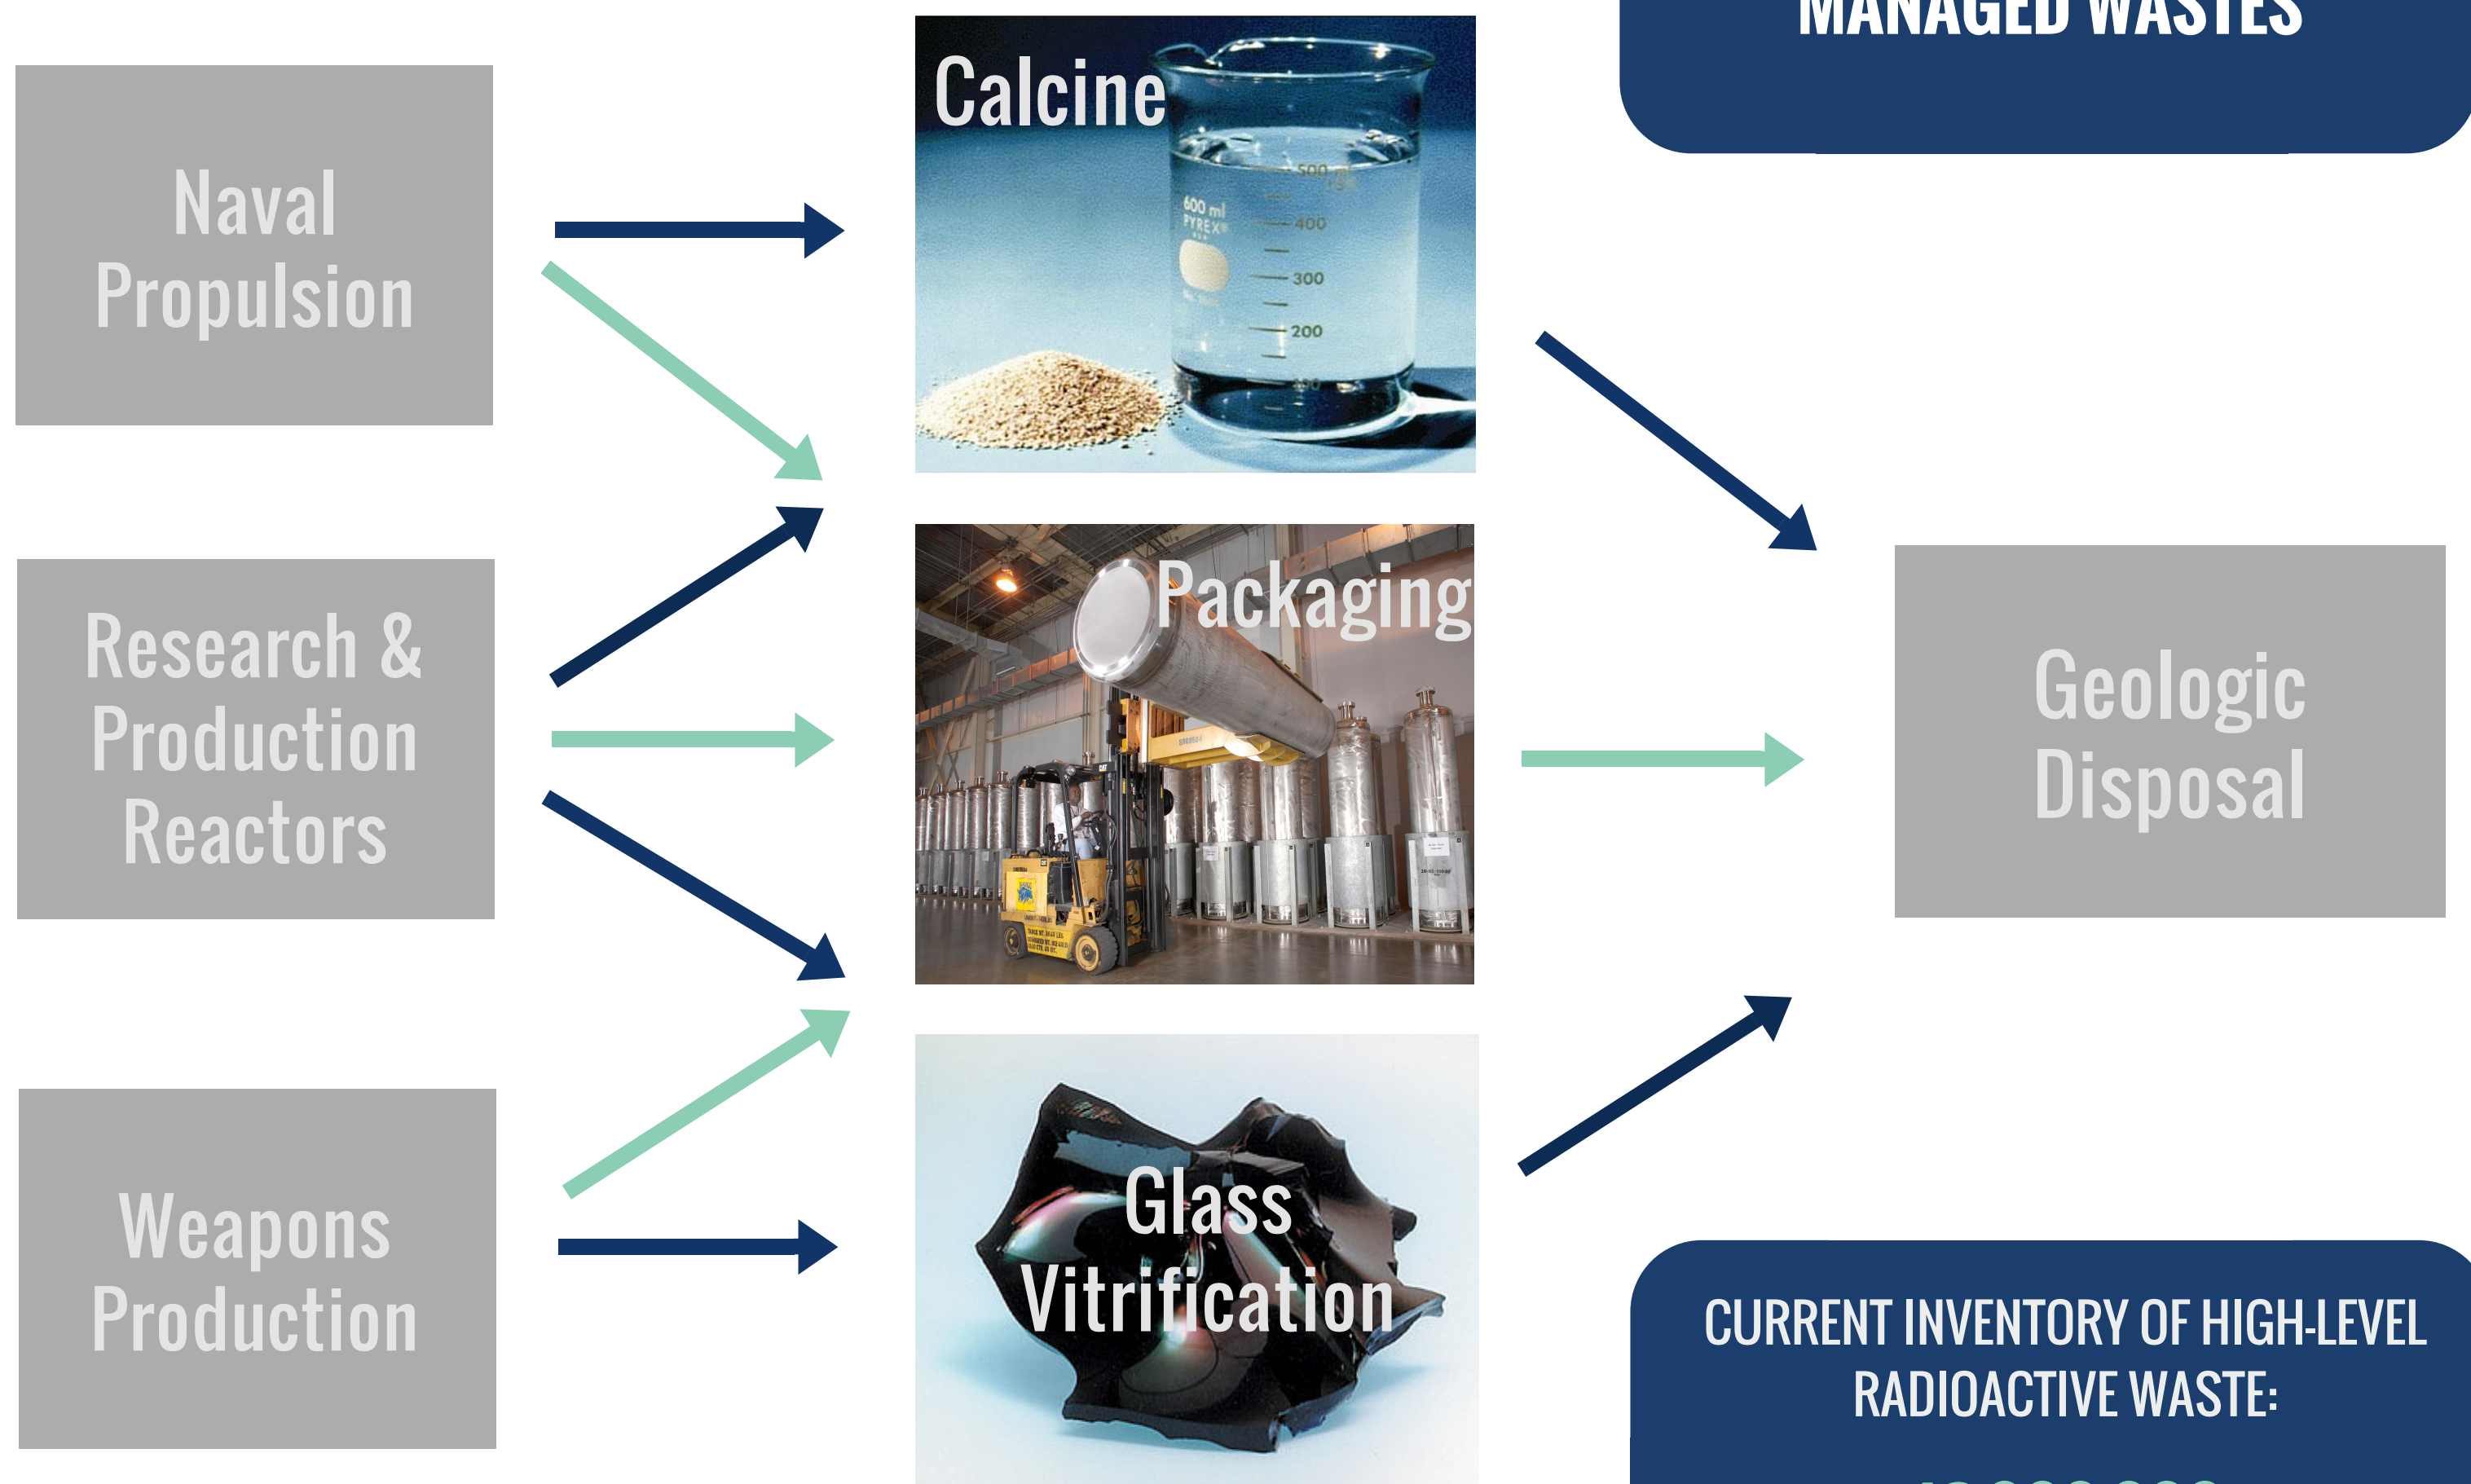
MANAGED WASTES

Naval Propulsion

Research & Production Reactors

Weapons Production

Calcine

600 ml PYREX 500 400 300 200

Packaging

Glass Vitrification

Geologic Disposal

CURRENT INVENTORY OF HIGH-LEVEL RADIOACTIVE WASTE:

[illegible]